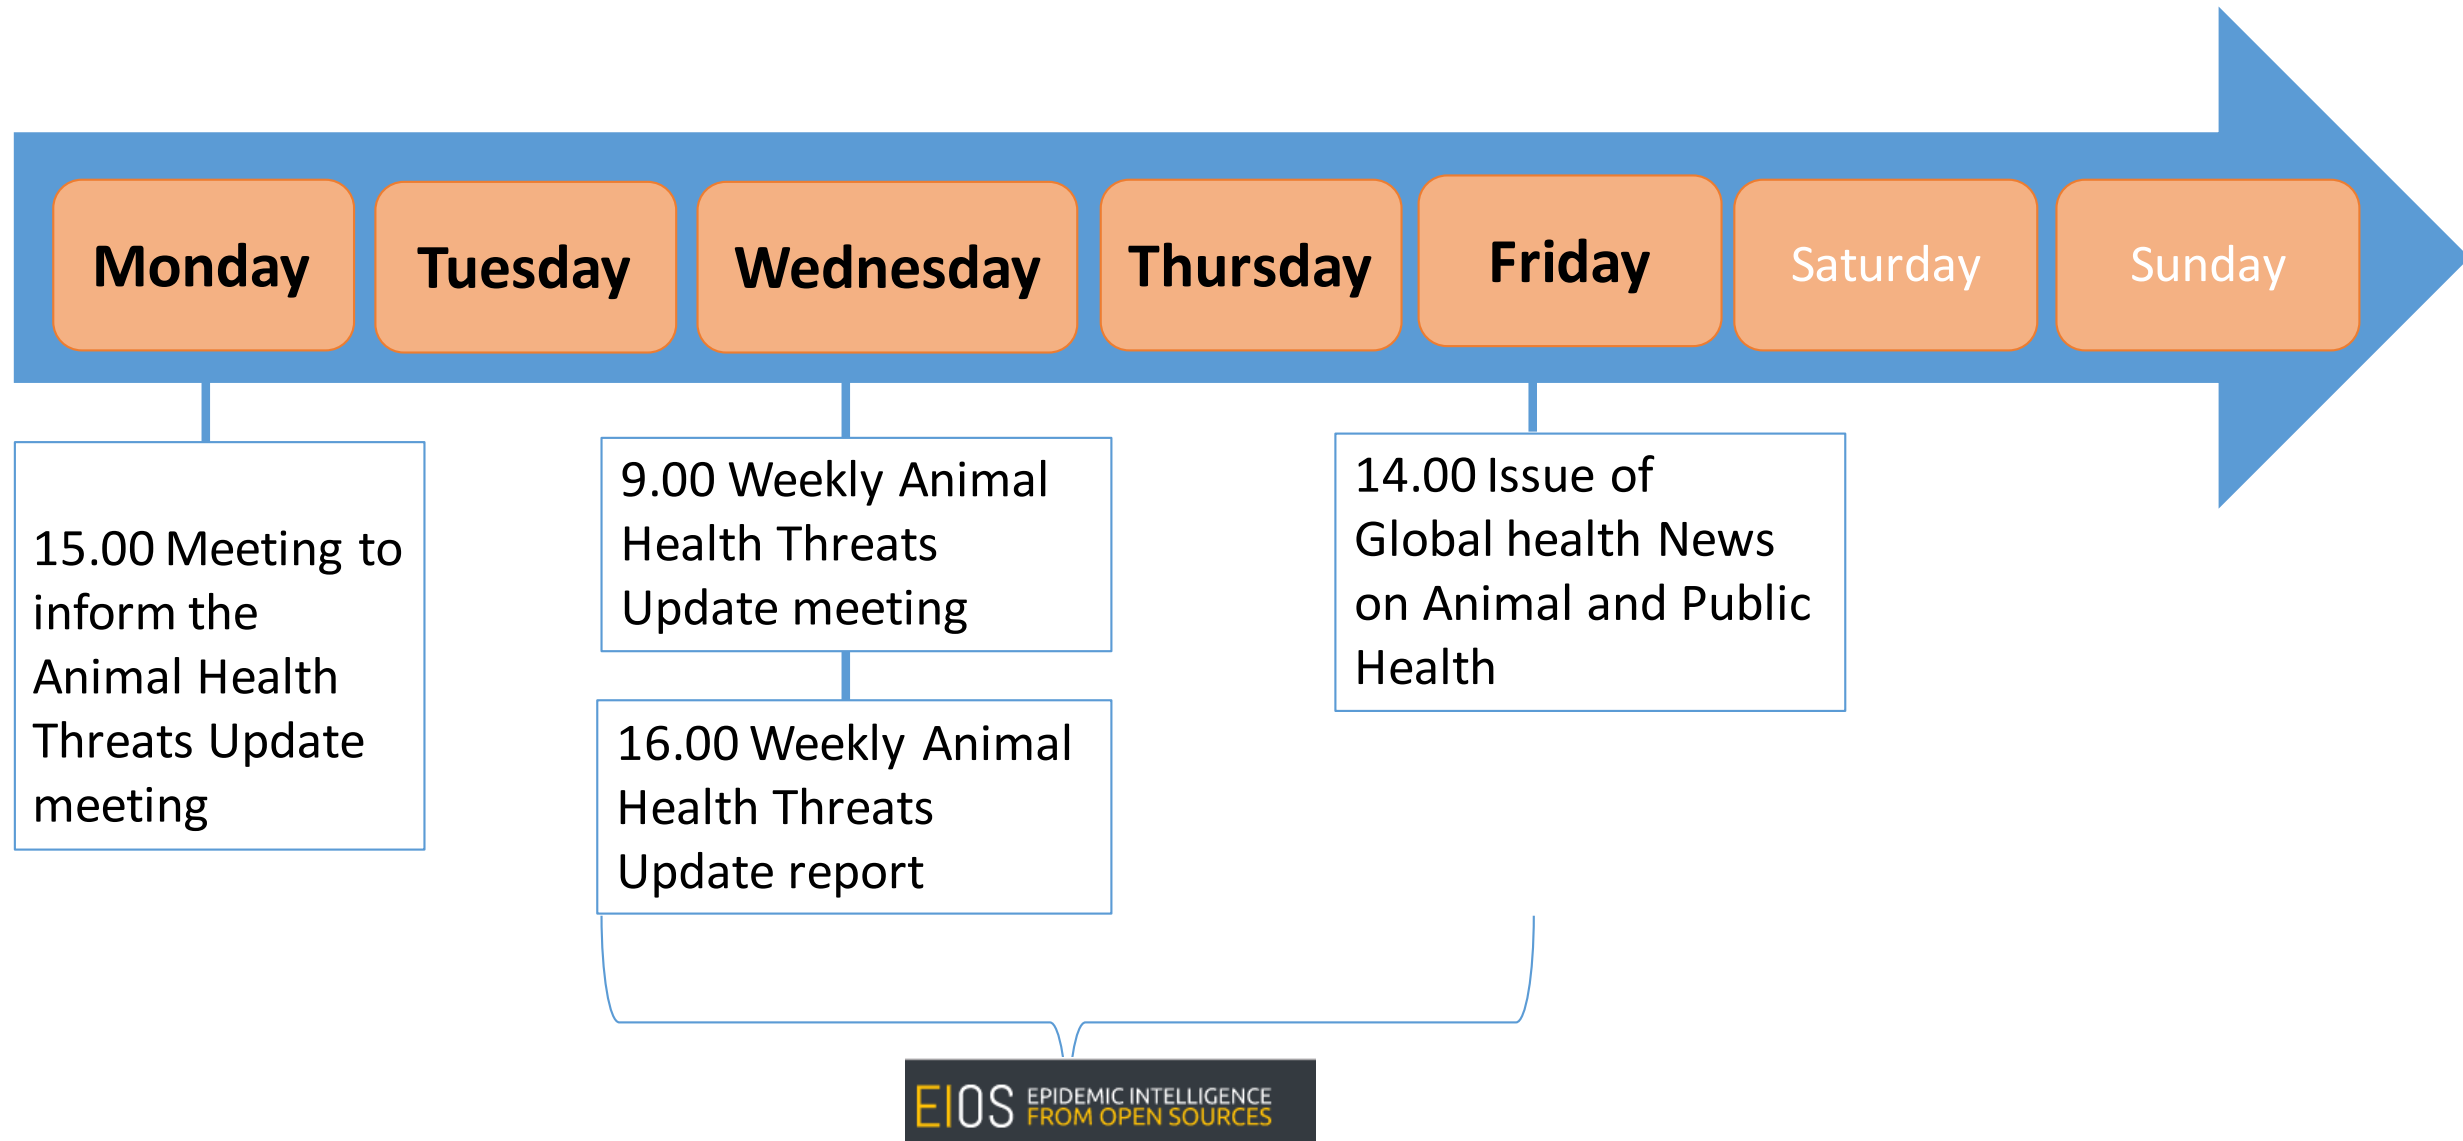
Monday

Tuesday

Wednesday

Thursday

Friday

Saturday

Sunday

15.00 Meeting to inform the Animal Health Threats Update meeting

9.00 Weekly Animal Health Threats Update meeting

16.00 Weekly Animal Health Threats Update report

14.00 Issue of Global health News on Animal and Public Health

EIOS EPIDEMIC INTELLIGENCE FROM OPEN SOURCES